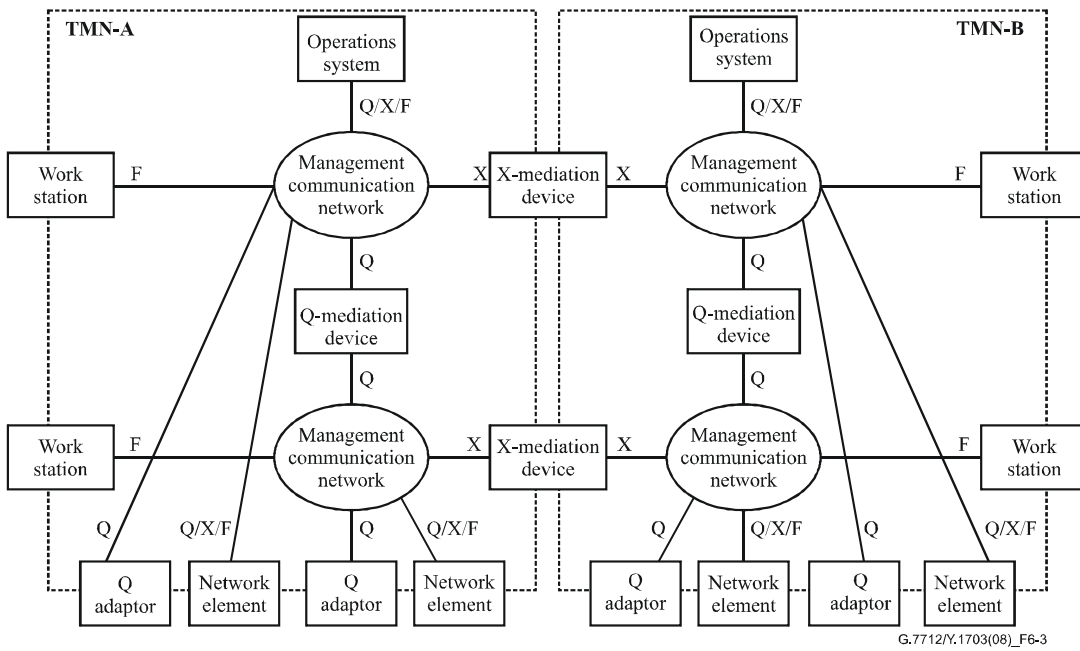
TMN-A

Operations system

Q/X/F

Work station

F

Management communication network

X

X-mediation device

X

Q

Q-mediation device

Q

Work station

F

Management communication network

X

X-mediation device

X

Q

Q/X/F

Q

Q/X/F

Q adaptor

Network element

Q adaptor

Network element

TMN-B

Operations system

Q/X/F

Management communication network

F

Work station

Q

Q-mediation device

Q

Management communication network

F

Work station

Q

Q/X/F

Q

Q/X/F

Q adaptor

Network element

Q adaptor

Network element

G.7712/Y.1703(08)_F6-3